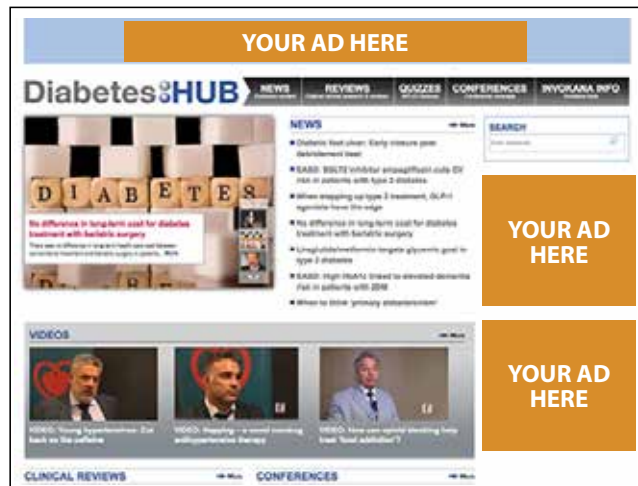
YOUR AD HERE

DiabetesHUB

NEWS

REVIEWS

QUIZZES

CONFERENCES

INVOKANA INFO

DIABETES

No difference in long-term cost for diabetes treatment with Bariatric surgery

NEWS

Diabetic foot ulcer: Early closure post debridement best

EASD: SGLT2 inhibitor empagliflozin cuts CV risk in patients with type 2 diabetes

When stepping up type 2 treatment, GLP-1 agonists have the edge

No difference in long-term cost for diabetes treatment with bariatric surgery

Liraglutide/metformin targets glycaemic goal in type 2 diabetes

EASD: High HbA1c linked to elevated dementia risk in patients with DM

When to think 'primary aldosteronism'

SEARCH

YOUR AD HERE

VIDEOS

VIDEO: Young hypertensives: Cut back on the caffeine

VIDEO: Napping – a novel novel antihypertensive therapy

VIDEO: How can opioid blocking help treat 'food addiction'?

YOUR AD HERE

CLINICAL REVIEWS

CONFERENCES